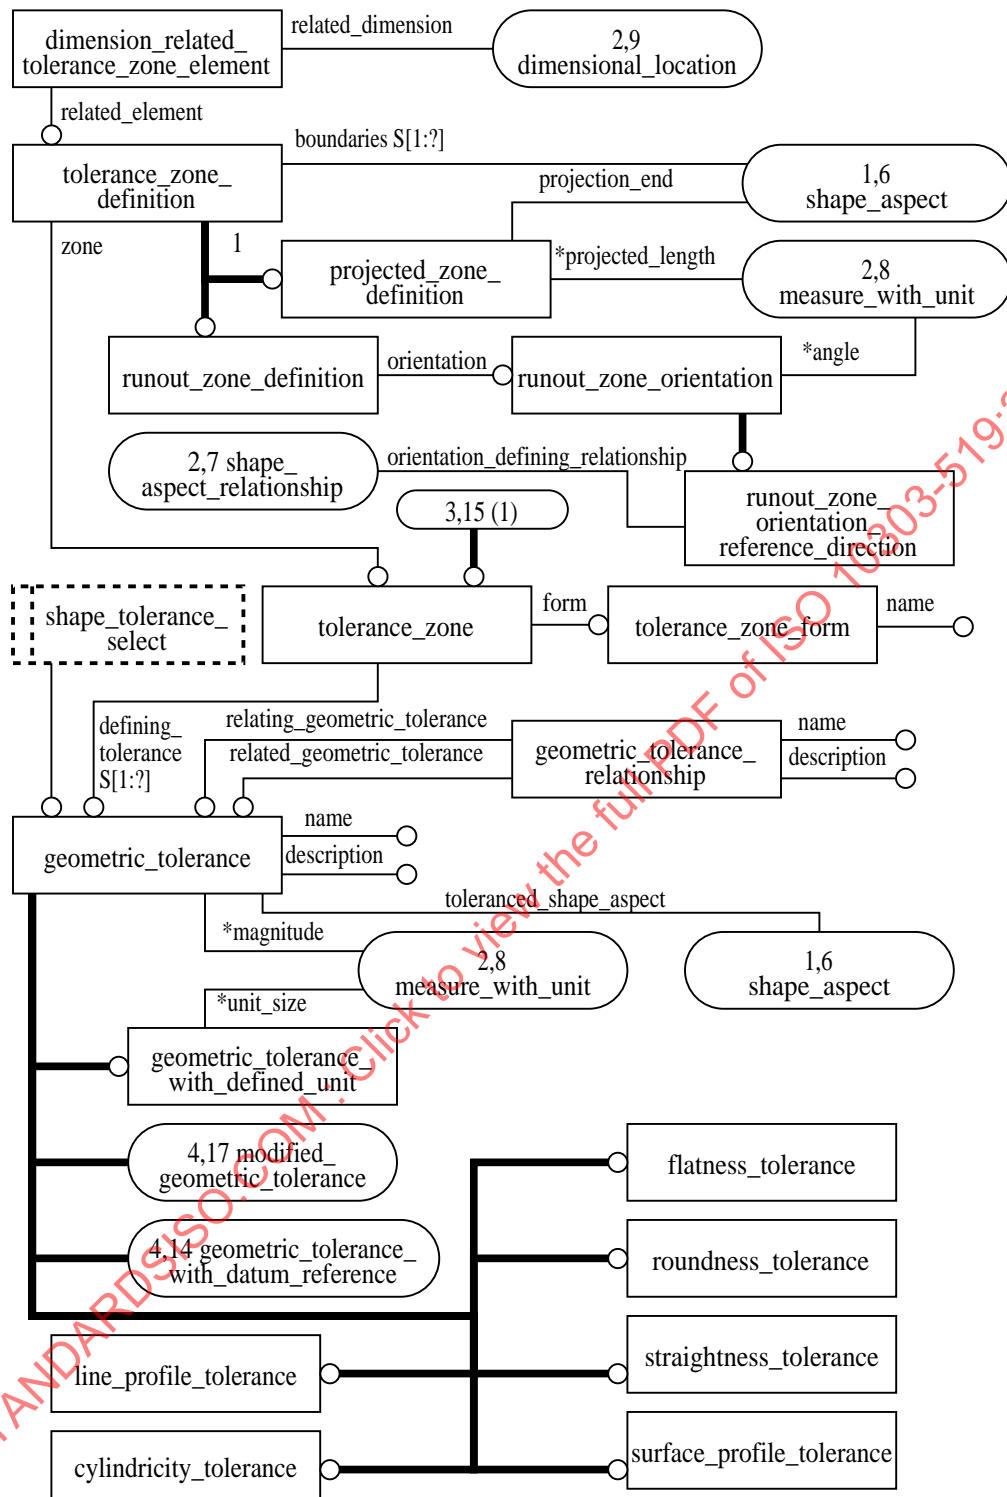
dimension_related_ tolerance_zone_element

related_dimension

2,9 dimensional_location

related_element

boundaries S[1:?]

tolerance_zone_ definition

projection_end

1,6 shape_aspect

zone

1

projected_zone_ definition

*projected_length

2,8 measure_with_unit

runout_zone_definition

orientation

runout_zone_orientation

*angle

2,7 shape_ aspect_relationship

orientation_defining_relationship

runout_zone_ orientation_ reference_direction

3,15 (1)

shape_tolerance_ select

tolerance_zone

form

tolerance_zone_form

name

defining_ tolerance S[1:?]

relating_geometric_tolerance

related_geometric_tolerance

geometric_tolerance_ relationship

name

description

geometric_tolerance

name

description

toleranced_shape_aspect

*magnitude

2,8 measure_with_unit

1,6 shape_aspect

*unit_size

geometric_tolerance_ with_defined_unit

4,17 modified_ geometric_tolerance

flatness_tolerance

4,14 geometric_tolerance_ with_datum_reference

roundness_tolerance

line_profile_tolerance

straightness_tolerance

cylindricity_tolerance

surface_profile_tolerance

STANDARDSISO.COM : Click to view the full PDF of ISO 10303-519: